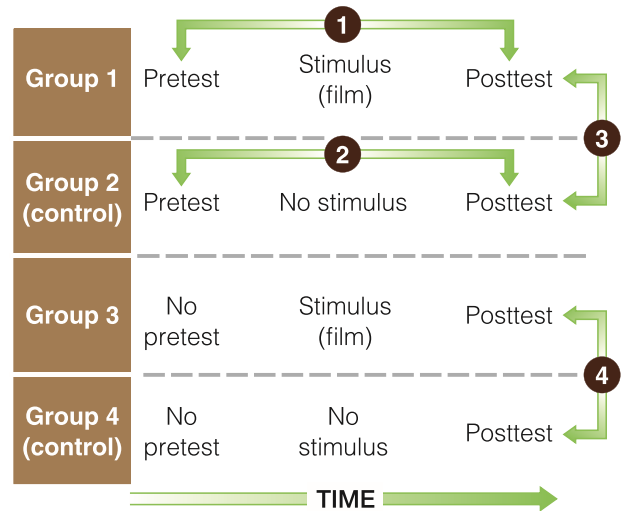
1

Group 1 Pretest Stimulus (film) Posttest

3

2

Group 2 (control) Pretest No stimulus Posttest

Group 3 No pretest Stimulus (film) Posttest

4

Group 4 (control) No pretest No stimulus Posttest

TIME